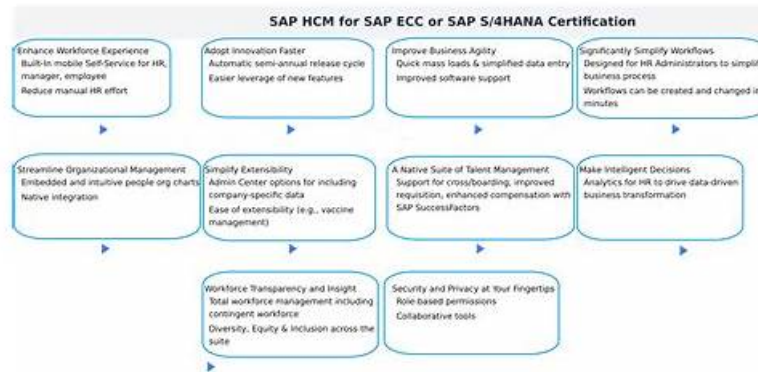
SAP HCM for SAP ECC or SAP S/4HANA Certification

Enhance Workforce Experience
Built-In mobile Self-Service for HR, manager, employee
Reduce manual HR effort

Adopt Innovation Faster
Automatic semi-annual release cycle
Easier leverage of new features

Improve Business Agility
Quick mass loads & simplified data entry
Improved software support

Significantly Simplify Workflows
Designed for HR Administrators to simpli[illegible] business process
Workflows can be created and changed i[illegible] minutes

Streamline Organizational Management
Embedded and intuitive people org charts
Native integration

Simplify Extensibility
Admin Center options for including company-specific data
Ease of extensibility (e.g., vaccine management)

A Native Suite of Talent Management
Support for cross/boarding, improved requisition, enhanced compensation with SAP SuccessFactors

Make Intelligent Decisions
Analytics for HR to drive data-driven business transformation

Workforce Transparency and Insight
Total workforce management including contingent workforce
Diversity, Equity & Inclusion across the suite

Security and Privacy at Your Fingertips
Role-based permissions
Collaborative tools